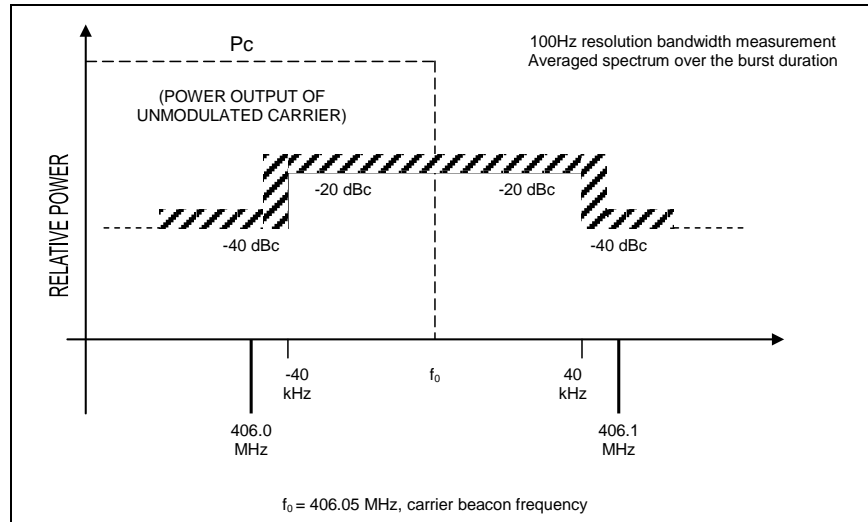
Pc

100Hz resolution bandwidth measurement
Averaged spectrum over the burst duration

(POWER OUTPUT OF UNMODULATED CARRIER)

RELATIVE POWER

-20 dBc

-20 dBc

-40 dBc

-40 dBc

-40 kHz

$f_0$

40 kHz

406.0 MHz

406.1 MHz

$f_0$ = 406.05 MHz, carrier beacon frequency